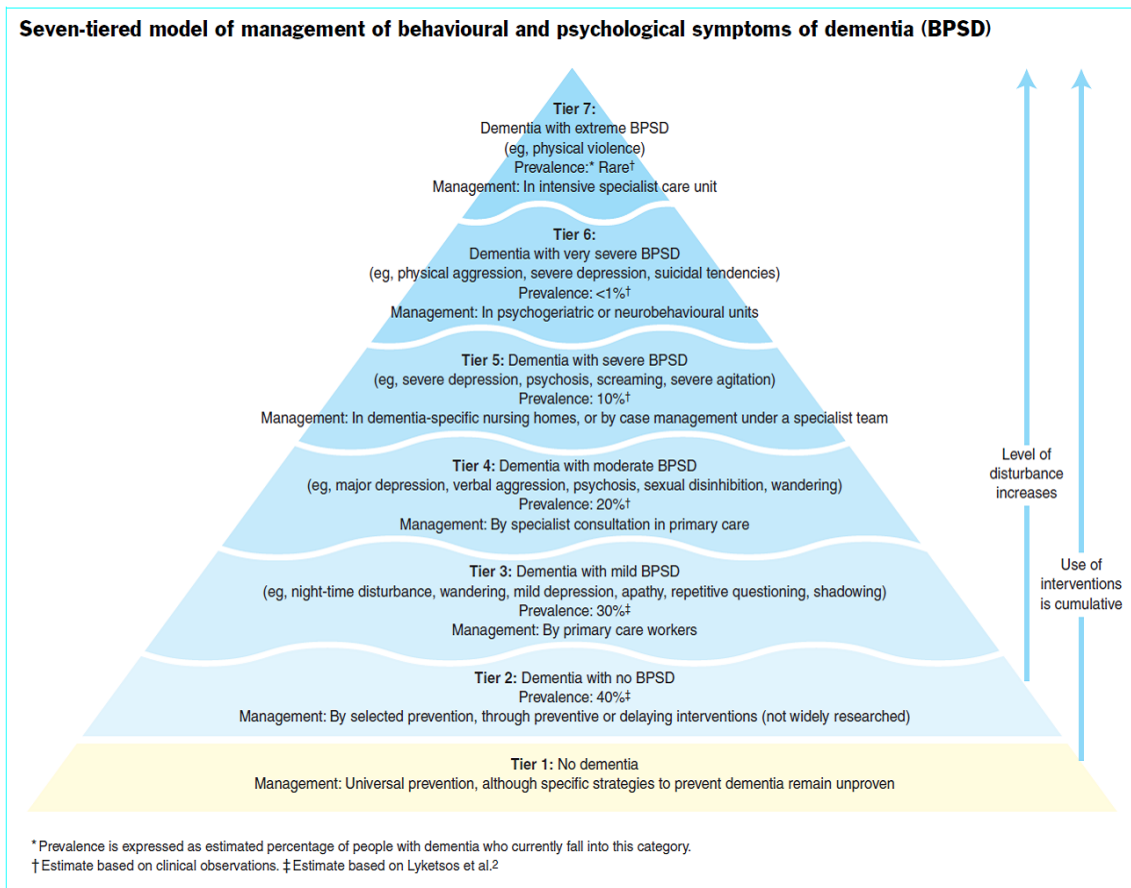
Seven-tiered model of management of behavioural and psychological symptoms of dementia (BPSD)

Tier 7:
Dementia with extreme BPSD
(eg, physical violence)
Prevalence:* Rare†
Management: In intensive specialist care unit

Tier 6:
Dementia with very severe BPSD
(eg, physical aggression, severe depression, suicidal tendencies)
Prevalence: <1%†
Management: In psychogeriatric or neurobehavioural units

Tier 5: Dementia with severe BPSD
(eg, severe depression, psychosis, screaming, severe agitation)
Prevalence: 10%†
Management: In dementia-specific nursing homes, or by case management under a specialist team

Tier 4: Dementia with moderate BPSD
(eg, major depression, verbal aggression, psychosis, sexual disinhibition, wandering)
Prevalence: 20%†
Management: By specialist consultation in primary care

Tier 3: Dementia with mild BPSD
(eg, night-time disturbance, wandering, mild depression, apathy, repetitive questioning, shadowing)
Prevalence: 30%‡
Management: By primary care workers

Tier 2: Dementia with no BPSD
Prevalence: 40%‡
Management: By selected prevention, through preventive or delaying interventions (not widely researched)

Tier 1: No dementia
Management: Universal prevention, although specific strategies to prevent dementia remain unproven

Level of disturbance increases

Use of interventions is cumulative

* Prevalence is expressed as estimated percentage of people with dementia who currently fall into this category.
† Estimate based on clinical observations. ‡ Estimate based on Lyketsos et al.$^2$